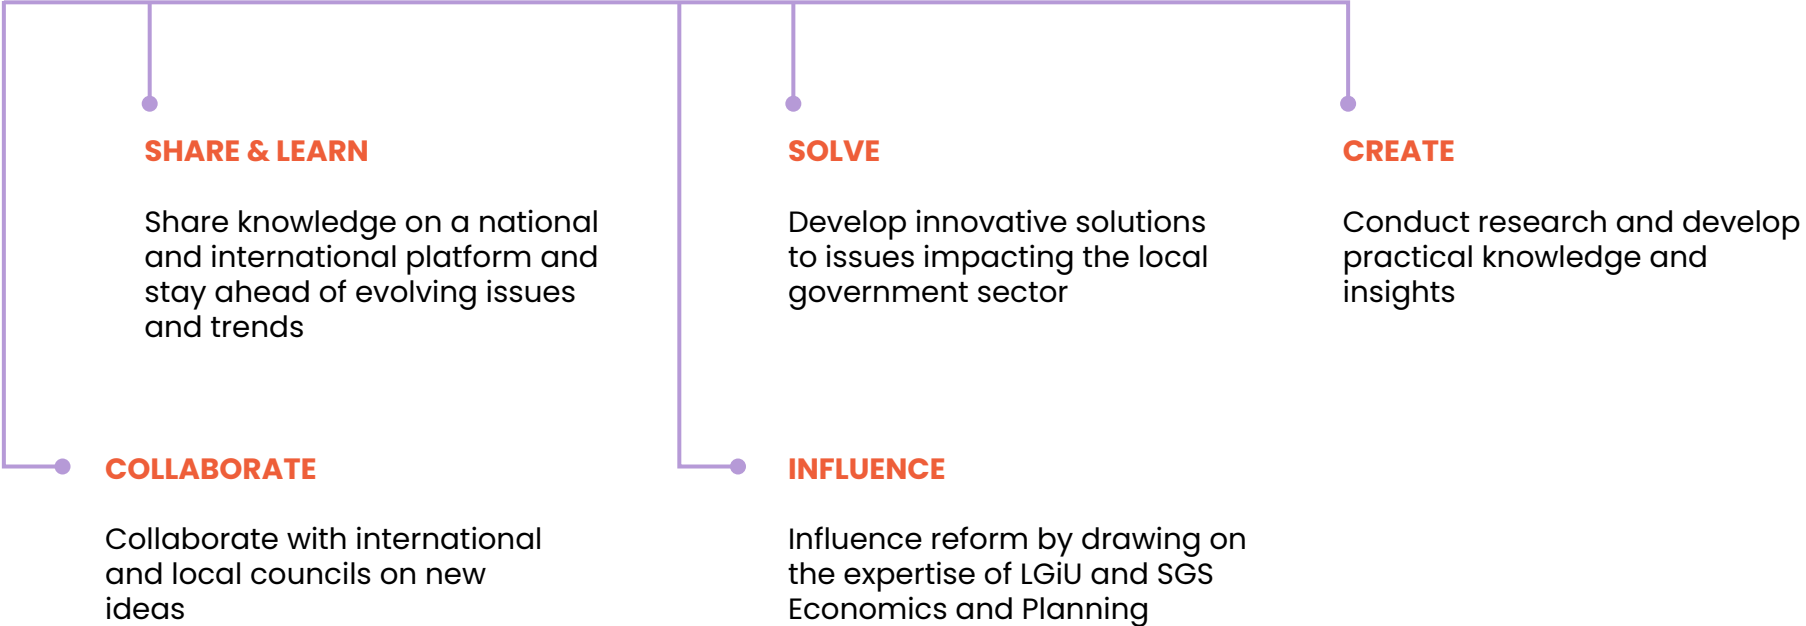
SHARE & LEARN

Share knowledge on a national and international platform and stay ahead of evolving issues and trends

SOLVE

Develop innovative solutions to issues impacting the local government sector

CREATE

Conduct research and develop practical knowledge and insights

COLLABORATE

Collaborate with international and local councils on new ideas

INFLUENCE

Influence reform by drawing on the expertise of LGiU and SGS Economics and Planning